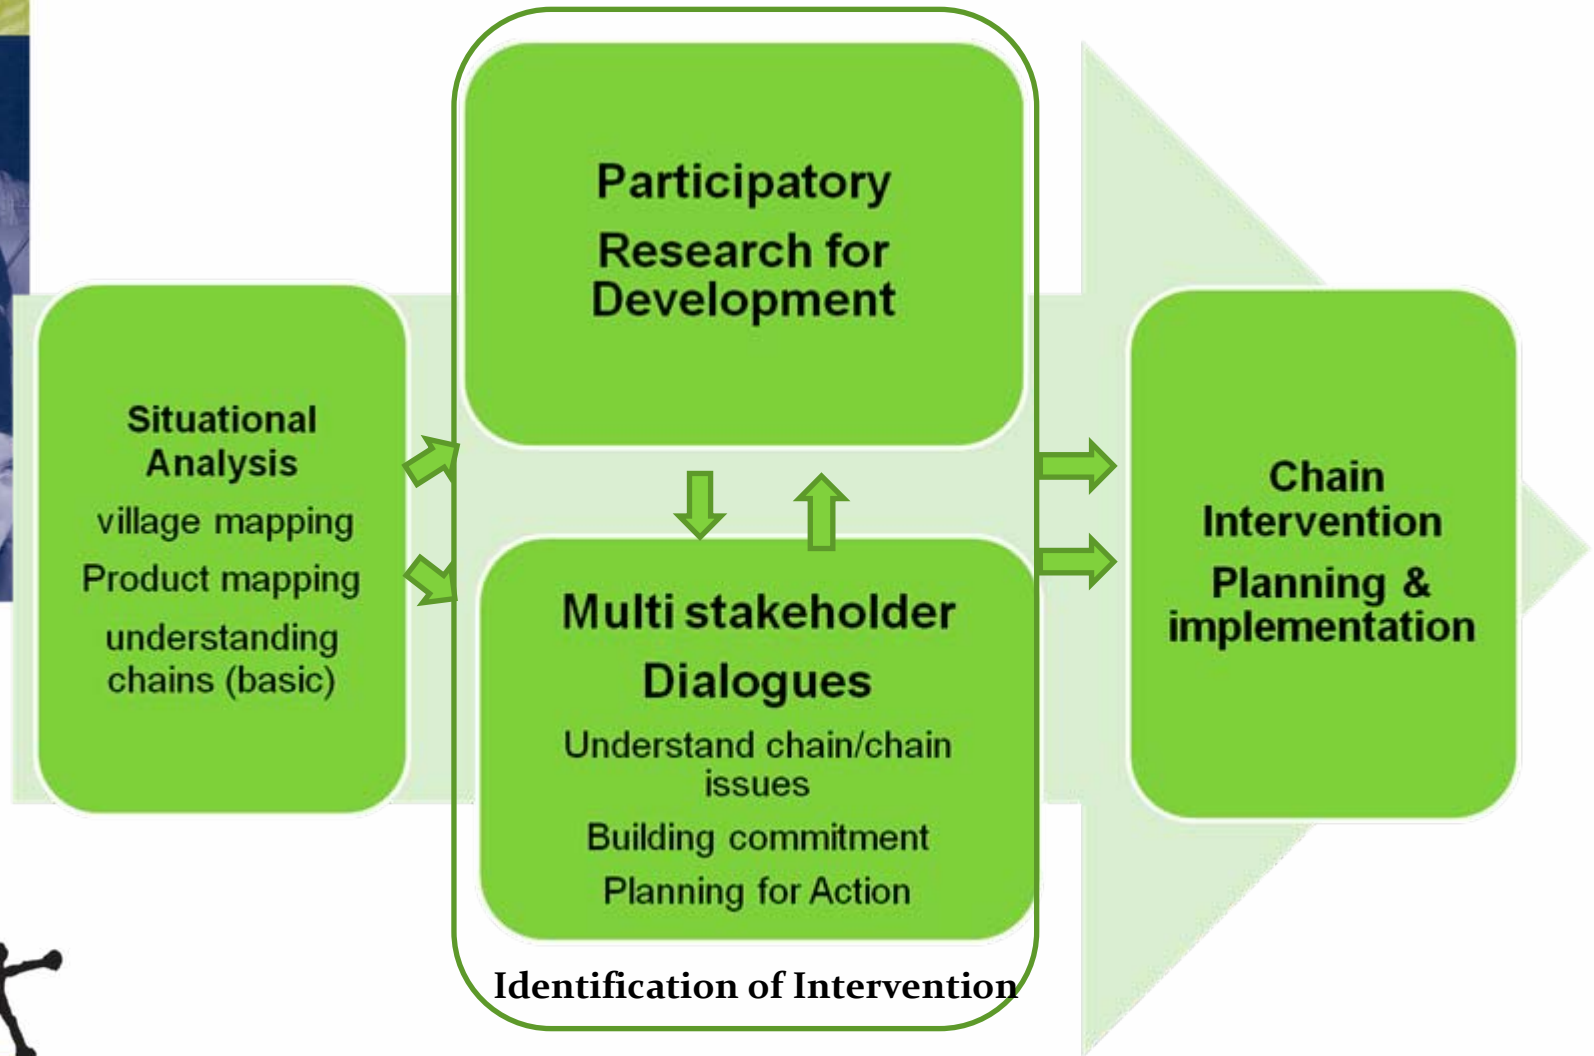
Situational Analysis

village mapping

Product mapping

understanding chains (basic)

Participatory Research for Development

Multi stakeholder Dialogues

Understand chain/chain issues

Building commitment

Planning for Action

Identification of Intervention

Chain Intervention

Planning & implementation